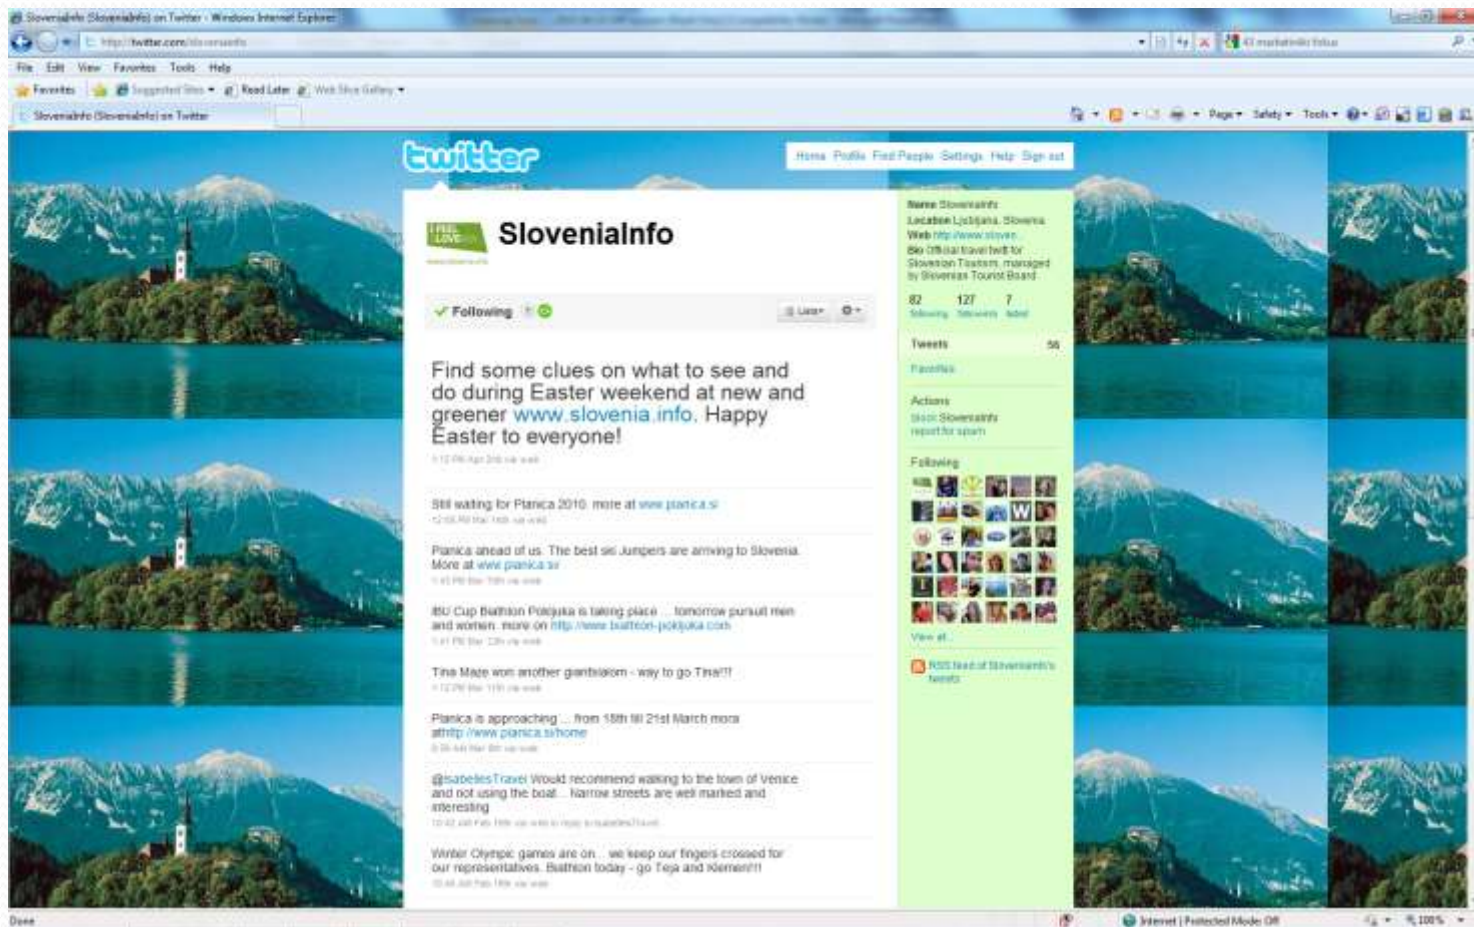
SloveniaInfo (SloveniaInfo) on Twitter - Windows Internet Explorer

http://twitter.com/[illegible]

File Edit View Favorites Tools Help

Favorites Suggested Sites Read Later Web Slice Gallery

SloveniaInfo (SloveniaInfo) on Twitter

Page Safety Tools

twitter

Home Profile Find People Settings Help Sign out

I FEEL LOVE

SloveniaInfo

Following

Lists

Find some clues on what to see and do during Easter weekend at new and greener www.slovenia.info. Happy Easter to everyone!

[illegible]

Still waiting for Planica 2010. more at www.planica.si

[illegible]

Planica ahead of us. The best ski Jumpers are arriving to Slovenia. More at www.planica.si

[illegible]

IBU Cup Biathlon Pokljuka is taking place ... tomorrow pursuit men and women.. more on http://www.biathlon-pokljuka.com

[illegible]

Tina Maze won another giantslalom - way to go Tina!!!

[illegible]

Planica is approaching ... from 18th till 21st March more athttp://www.planica.si/home

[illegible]

@IsabellesTravel Would recommend walking to the town of Venice and not using the boat... Narrow streets are well marked and interesting

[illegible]

Winter Olympic games are on ... we keep our fingers crossed for our representatives. Biathlon today - go Teja and Klemen!!!

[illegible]

Name SloveniaInfo
Location Ljubljana, Slovenia
Web http://www.sloven...
Bio Official travel twitt for Slovenian Tourism, managed by Slovenian Tourist Board

82 following 127 followers 7 listed

Tweets 56

Favorites

Actions
block SloveniaInfo
report for spam

Following

W

View all...

RSS feed of SloveniaInfo's tweets

Done

Internet | Protected Mode: Off

100%